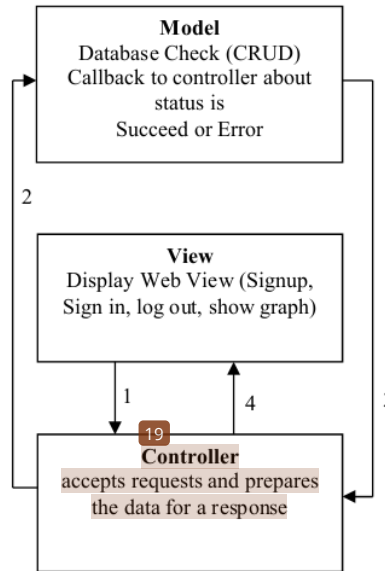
Model
Database Check (CRUD)
Callback to controller about status is
Succeed or Error

2

View
Display Web View (Signup, Sign in, log out, show graph)

1

4

3

19

Controller
accepts requests and prepares the data for a response